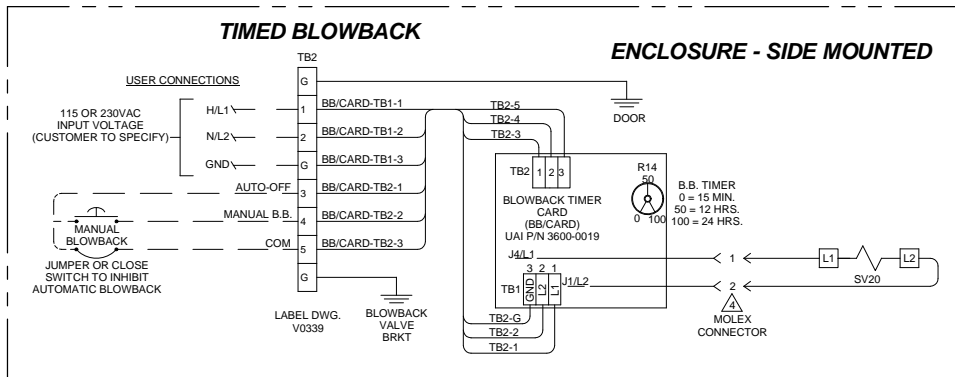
TIMED BLOWBACK

ENCLOSURE - SIDE MOUNTED

TB2

USER CONNECTIONS

G

115 OR 230VAC INPUT VOLTAGE (CUSTOMER TO SPECIFY)

H/L1
1
BB/CARD-TB1-1

N/L2
2
BB/CARD-TB1-2

GND
G
BB/CARD-TB1-3

AUTO-OFF
3
BB/CARD-TB2-1

MANUAL B.B.
4
BB/CARD-TB2-2

COM
5
BB/CARD-TB2-3

G

MANUAL BLOWBACK

JUMPER OR CLOSE SWITCH TO INHIBIT AUTOMATIC BLOWBACK

LABEL DWG. V0339

BLOWBACK VALVE BRKT

DOOR

TB2-5
TB2-4
TB2-3

TB2 1 2 3

R14
50
0 100

B.B. TIMER
0 = 15 MIN.
50 = 12 HRS.
100 = 24 HRS.

BLOWBACK TIMER CARD (BB/CARD) UAI P/N 3600-0019

J4/L1
1

TB1 3 2 1 GND L2 L1
J1/L2
2

TB2-G
TB2-2
TB2-1

4
MOLEX CONNECTOR

L1
SV20
L2